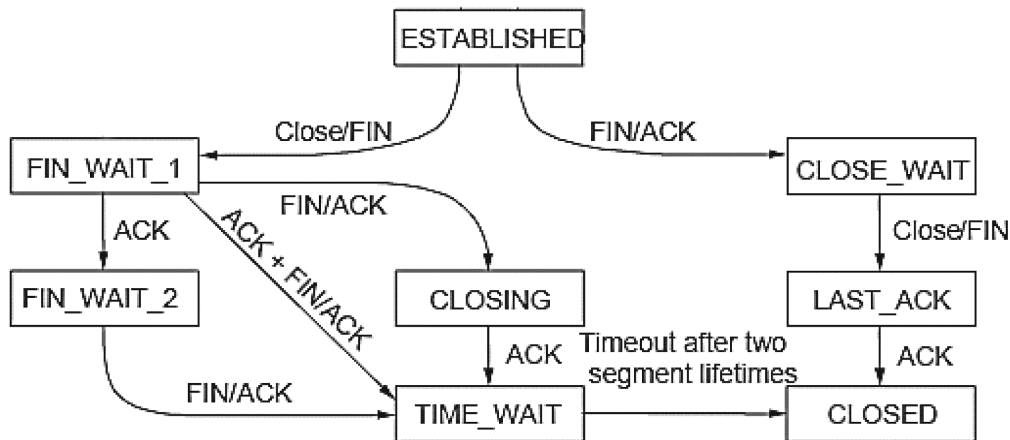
ESTABLISHED

Close/FIN

FIN/ACK

FIN_WAIT_1

CLOSE_WAIT

FIN/ACK

ACK

ACK + FIN/ACK

Close/FIN

FIN_WAIT_2

CLOSING

LAST_ACK

ACK

Timeout after two segment lifetimes

ACK

FIN/ACK

TIME_WAIT

CLOSED